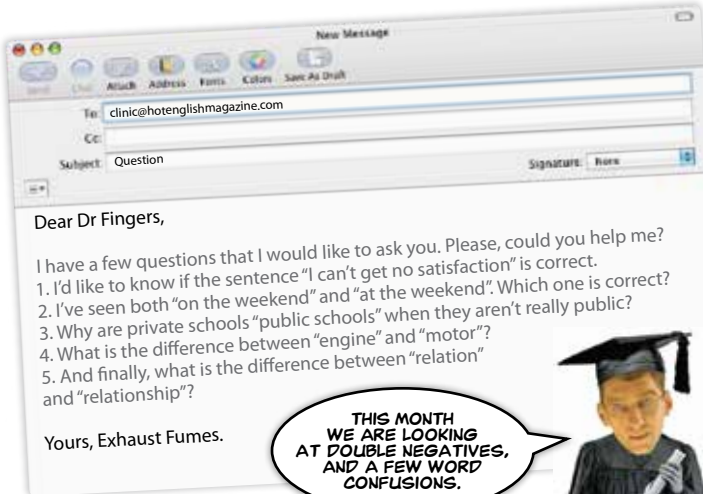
New Message

Send Chat Attach Address Fonts Colors Save As Draft

To: clinic@hotenglishmagazine.com

Cc:

Subject: Question

Signature: None

Dear Dr Fingers,

I have a few questions that I would like to ask you. Please, could you help me?
1. I'd like to know if the sentence "I can't get no satisfaction" is correct.
2. I've seen both "on the weekend" and "at the weekend". Which one is correct?
3. Why are private schools "public schools" when they aren't really public?
4. What is the difference between "engine" and "motor"?
5. And finally, what is the difference between "relation" and "relationship"?

Yours, Exhaust Fumes.

THIS MONTH WE ARE LOOKING AT DOUBLE NEGATIVES, AND A FEW WORD CONFUSIONS.